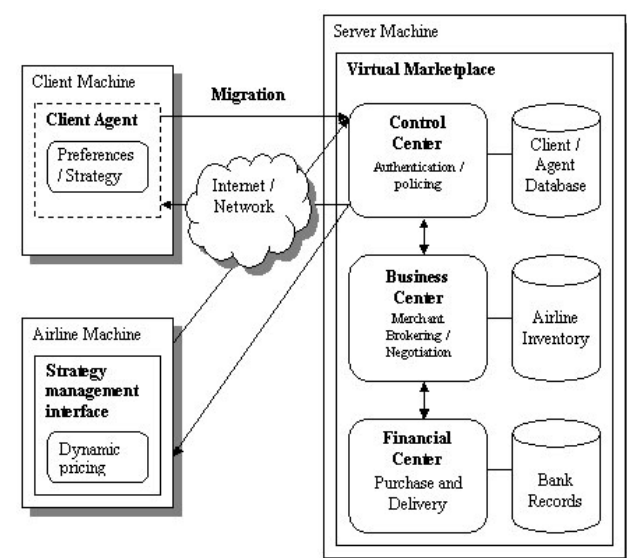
Client Machine

Client Agent

Preferences / Strategy

Migration

Internet / Network

Airline Machine

Strategy management interface

Dynamic pricing

Server Machine

Virtual Marketplace

Control Center

Authentication / policing

Client / Agent Database

Business Center

Merchant Brokering / Negotiation

Airline Inventory

Financial Center

Purchase and Delivery

Bank Records